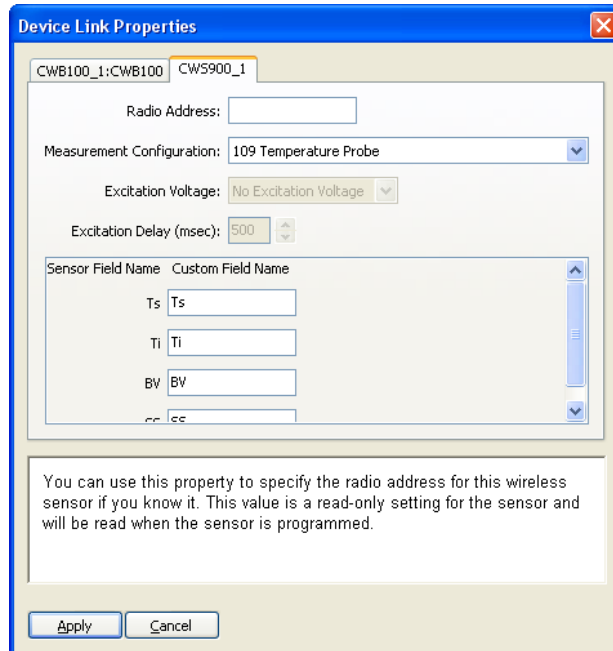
Device Link Properties

CWB100_1:CWB100 CWS900_1

Radio Address:

Measurement Configuration: 109 Temperature Probe

Excitation Voltage: No Excitation Voltage

Excitation Delay (msec): 500

| Sensor Field Name | Custom Field Name |
|---|---|
| Ts | Ts |
| Ti | Ti |
| BV | BV |
| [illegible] | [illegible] |

You can use this property to specify the radio address for this wireless sensor if you know it. This value is a read-only setting for the sensor and will be read when the sensor is programmed.

Apply Cancel